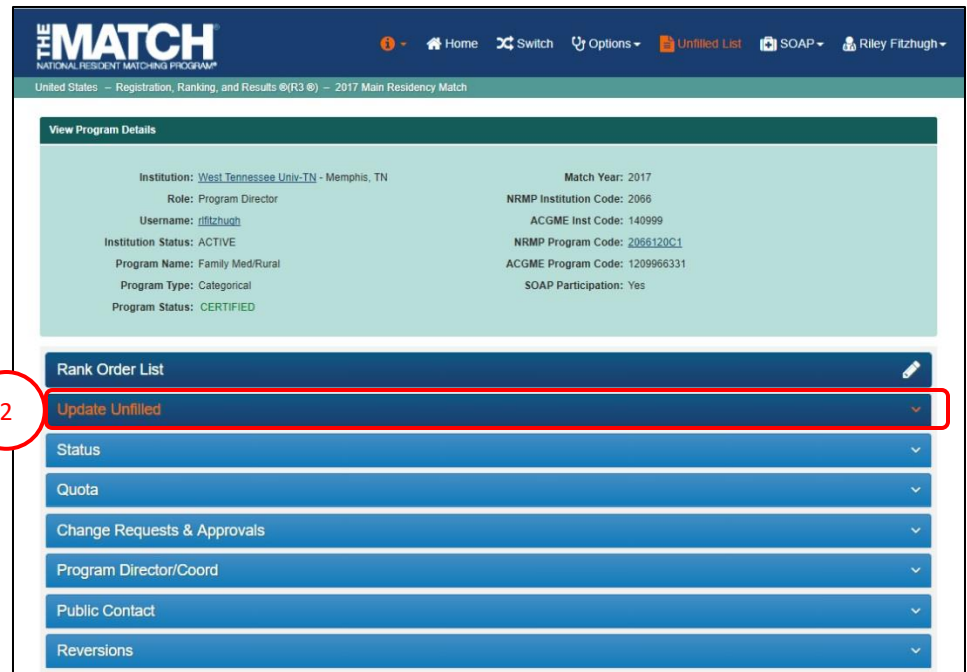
THE MATCH®
NATIONAL RESIDENT MATCHING PROGRAM®

Home Switch Options Unfilled List SOAP Riley Fitzhugh

United States – Registration, Ranking, and Results ®(R3 ®) – 2017 Main Residency Match

View Program Details

Institution: West Tennessee Univ-TN - Memphis, TN
Role: Program Director
Username: rlfitzhugh
Institution Status: ACTIVE
Program Name: Family Med/Rural
Program Type: Categorical
Program Status: CERTIFIED

Match Year: 2017
NRMP Institution Code: 2066
ACGME Inst Code: 140999
NRMP Program Code: 2066120C1
ACGME Program Code: 1209966331
SOAP Participation: Yes

Rank Order List

2

Update Unfilled

Status

Quota

Change Requests & Approvals

Program Director/Coord

Public Contact

Reversions